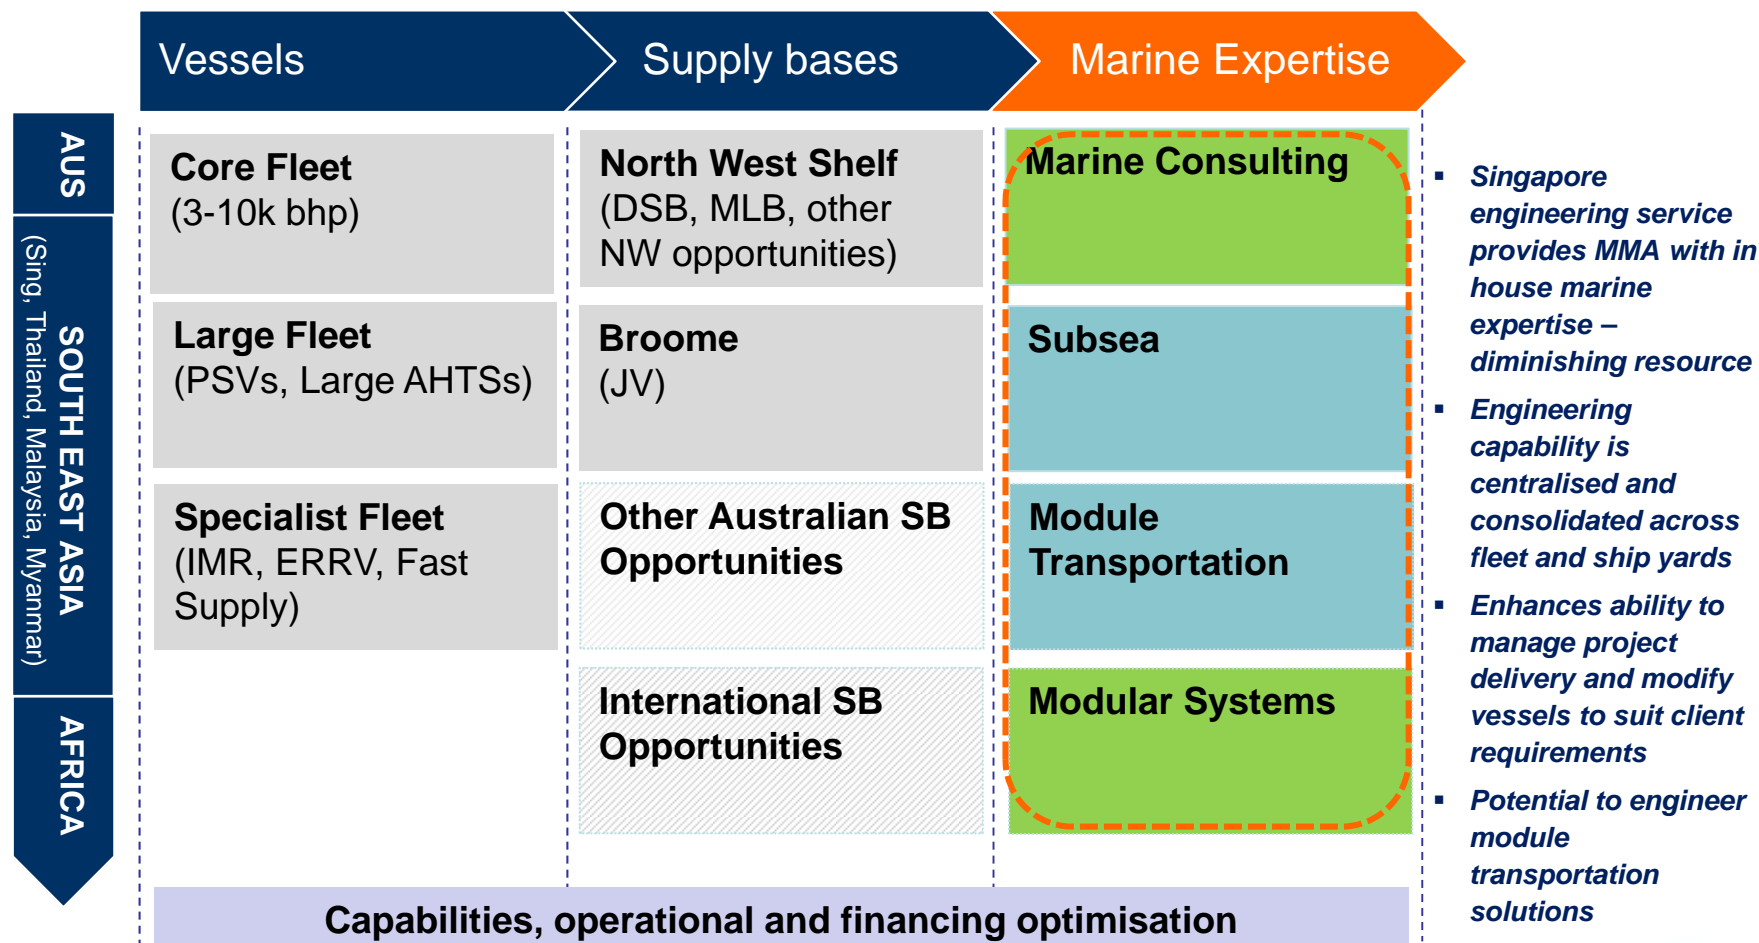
Vessels

Supply bases

Marine Expertise

AUS

SOUTH EAST ASIA
(Sing, Thailand, Malaysia, Myanmar)

AFRICA

Core Fleet
(3-10k bhp)

Large Fleet
(PSVs, Large AHTSs)

Specialist Fleet
(IMR, ERRV, Fast Supply)

North West Shelf
(DSB, MLB, other NW opportunities)

Broome
(JV)

Other Australian SB Opportunities

International SB Opportunities

Marine Consulting

Subsea

Module Transportation

Modular Systems

- Singapore engineering service provides MMA with in house marine expertise – diminishing resource
- Engineering capability is centralised and consolidated across fleet and ship yards
- Enhances ability to manage project delivery and modify vessels to suit client requirements
- Potential to engineer module transportation solutions

Capabilities, operational and financing optimisation